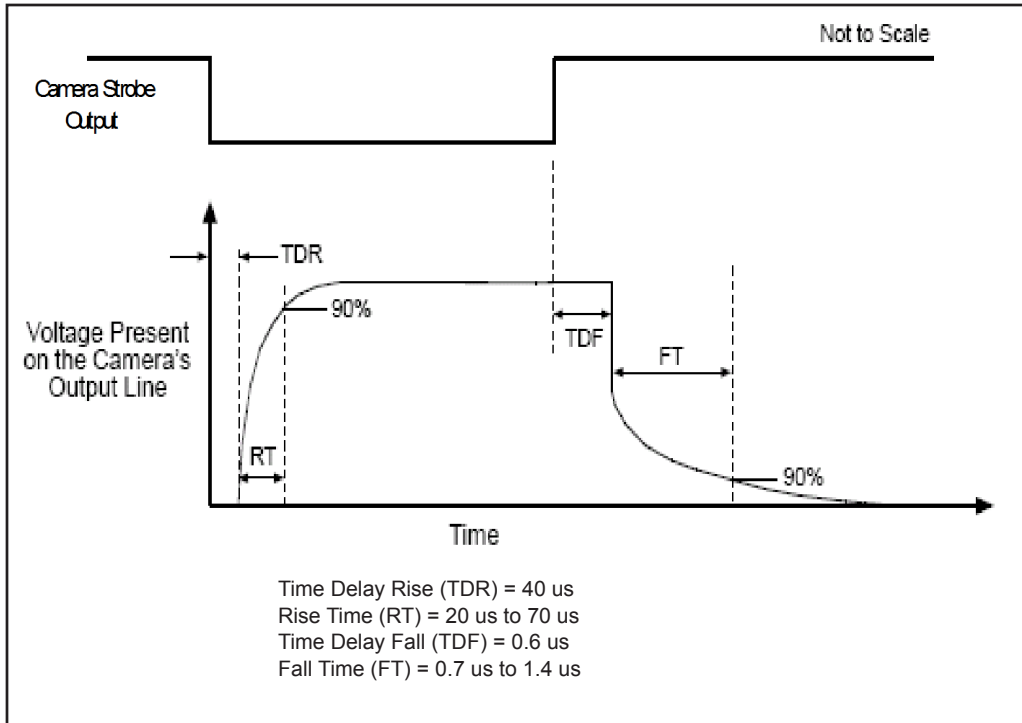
Not to Scale

Camera Strobe Output

TDR

90%

Voltage Present on the Camera's Output Line

TDF

FT

RT

90%

Time

Time Delay Rise (TDR) = 40 us
Rise Time (RT) = 20 us to 70 us
Time Delay Fall (TDF) = 0.6 us
Fall Time (FT) = 0.7 us to 1.4 us